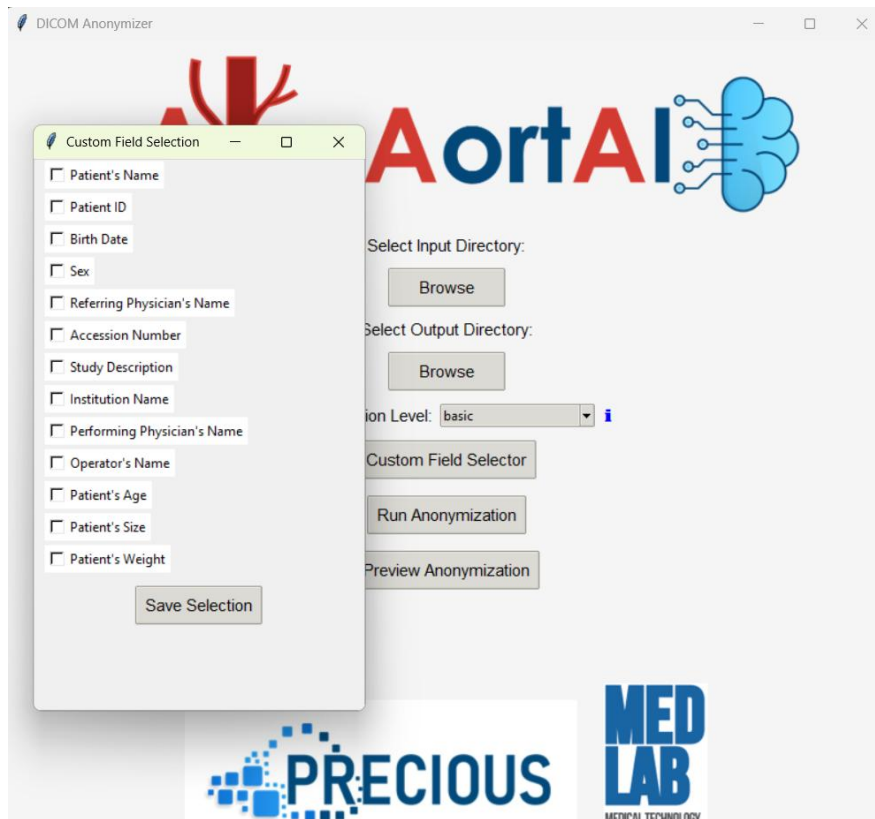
DICOM Anonymizer

AortAI

Custom Field Selection

☐ Patient's Name
☐ Patient ID
☐ Birth Date
☐ Sex
☐ Referring Physician's Name
☐ Accession Number
☐ Study Description
☐ Institution Name
☐ Performing Physician's Name
☐ Operator's Name
☐ Patient's Age
☐ Patient's Size
☐ Patient's Weight

Save Selection

Select Input Directory:

Browse

Select Output Directory:

Browse

ion Level: basic

Custom Field Selector

Run Anonymization

Preview Anonymization

PRECIOUS

MED LAB

MEDICAL TECHNOLOGY